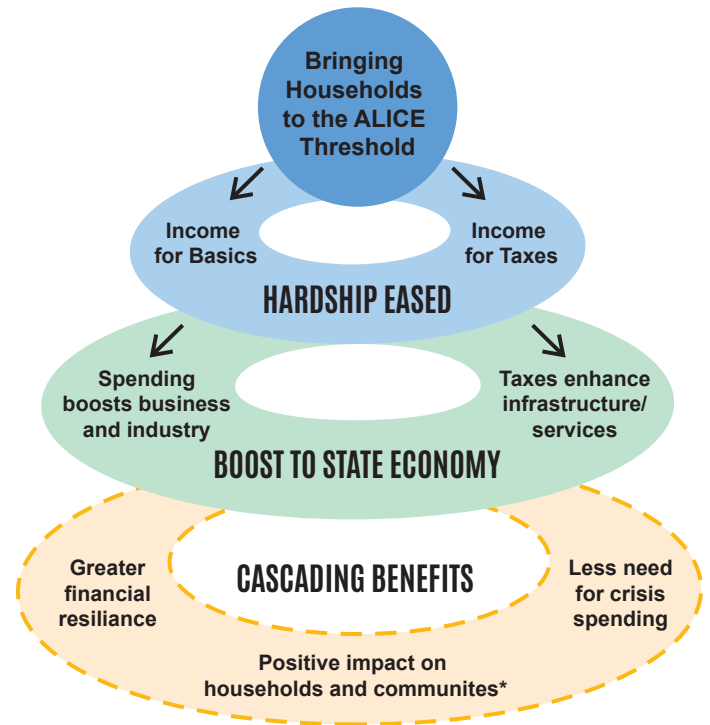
Bringing Households to the ALICE Threshold

Income for Basics

Income for Taxes

HARDSHIP EASED

Spending boosts business and industry

Taxes enhance infrastructure/ services

BOOST TO STATE ECONOMY

Greater financial resiliance

CASCADING BENEFITS

Less need for crisis spending

Positive impact on households and communites*